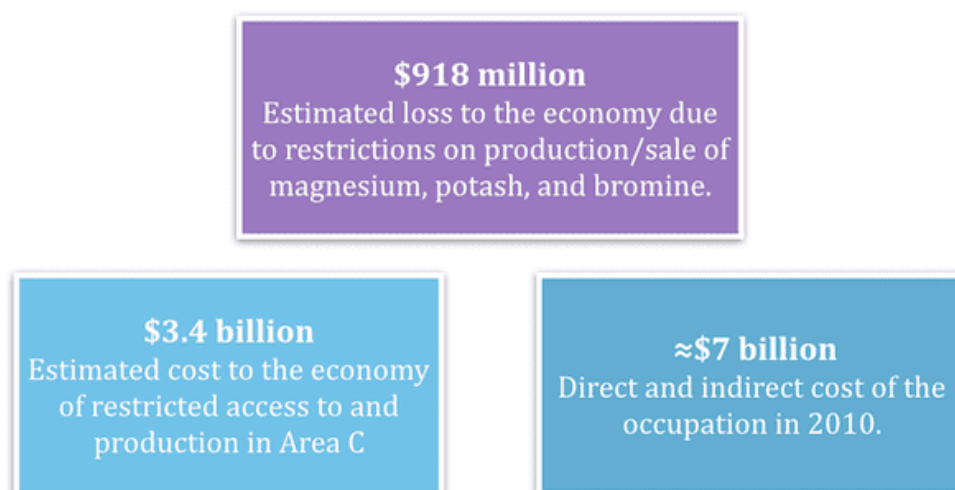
$918 million
Estimated loss to the economy due to restrictions on production/sale of magnesium, potash, and bromine.

$3.4 billion
Estimated cost to the economy of restricted access to and production in Area C

≈$7 billion
Direct and indirect cost of the occupation in 2010.